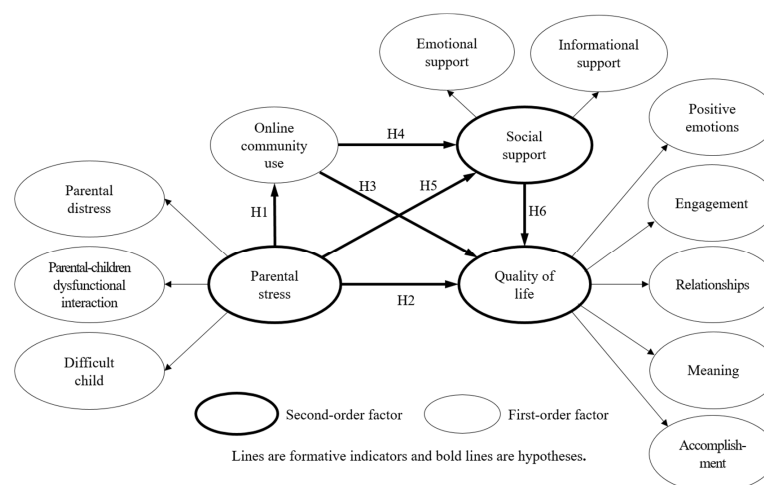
Emotional support

Informational support

Online community use

H4

Social support

Positive emotions

Parental distress

H3

H5

H1

H6

Engagement

Parental-children dysfunctional interaction

Parental stress

H2

Quality of life

Relationships

Difficult child

Meaning

Second-order factor

First-order factor

Accomplishment

Lines are formative indicators and bold lines are hypotheses.